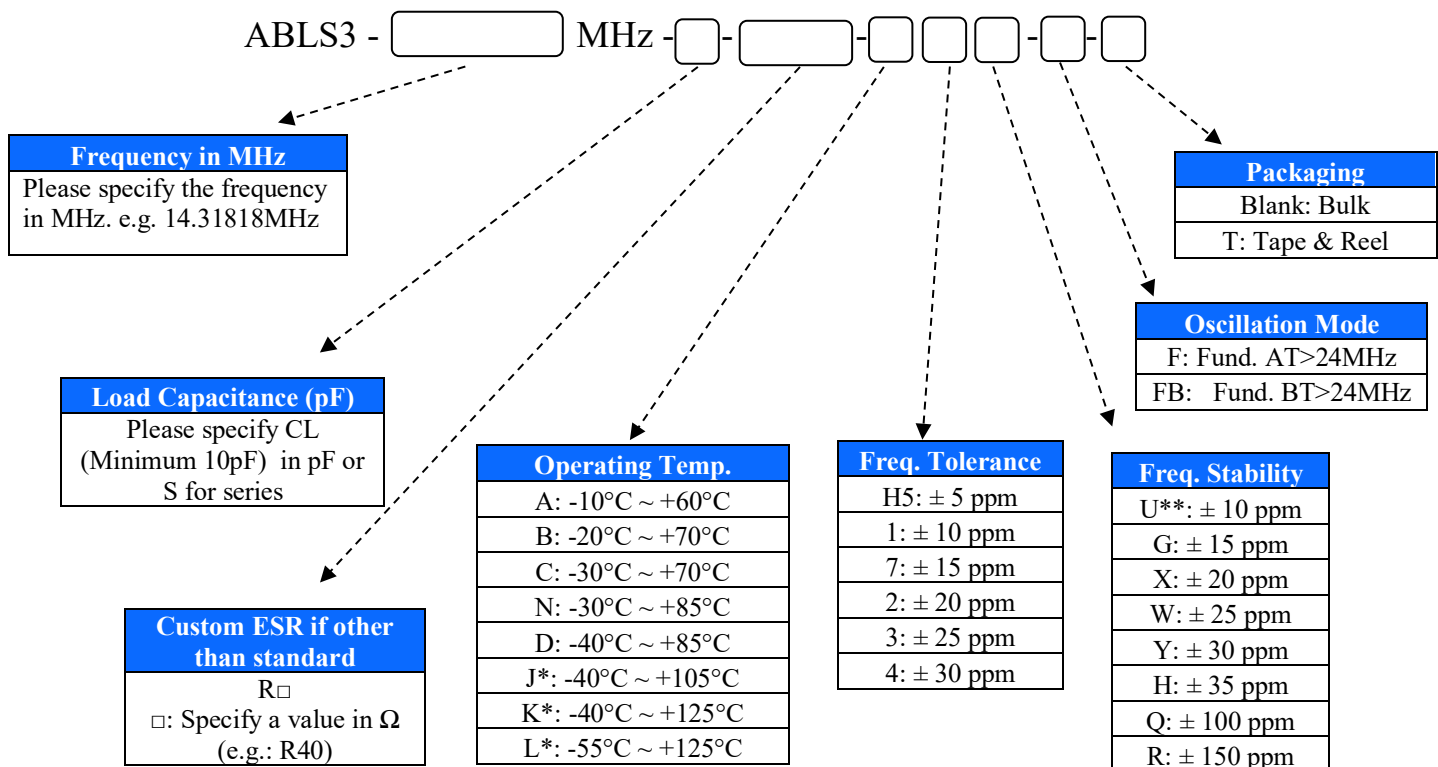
ABLS3 - MHz - - - - - -

Frequency in MHz
Please specify the frequency in MHz. e.g. 14.31818MHz

Packaging
Blank: Bulk
T: Tape & Reel

Oscillation Mode
F: Fund. AT>24MHz
FB: Fund. BT>24MHz

Load Capacitance (pF)
Please specify CL (Minimum 10pF) in pF or S for series

Operating Temp.
A: -10°C ~ +60°C
B: -20°C ~ +70°C
C: -30°C ~ +70°C
N: -30°C ~ +85°C
D: -40°C ~ +85°C
J*: -40°C ~ +105°C
K*: -40°C ~ +125°C
L*: -55°C ~ +125°C

Freq. Tolerance
H5: ± 5 ppm
1: ± 10 ppm
7: ± 15 ppm
2: ± 20 ppm
3: ± 25 ppm
4: ± 30 ppm

Freq. Stability
U**: ± 10 ppm
G: ± 15 ppm
X: ± 20 ppm
W: ± 25 ppm
Y: ± 30 ppm
H: ± 35 ppm
Q: ± 100 ppm
R: ± 150 ppm

Custom ESR if other than standard
R□
□: Specify a value in Ω
(e.g.: R40)